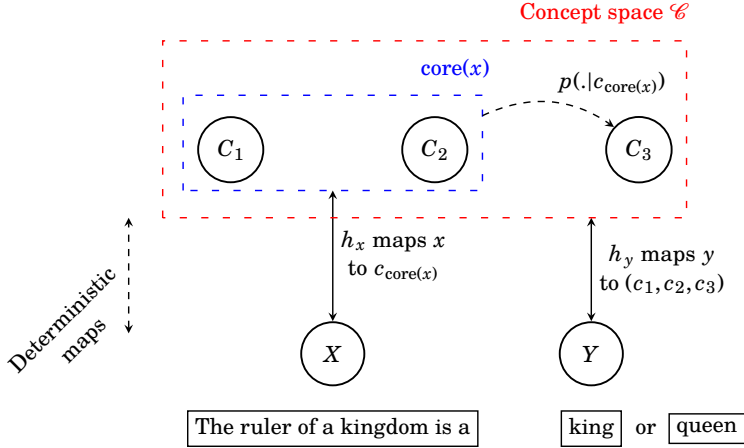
Concept space $\mathscr{C}$

core($x$)

$p(.|c_{\text{core}(x)})$

$C_1$

$C_2$

$C_3$

Deterministic maps

$h_x$ maps $x$ to $c_{\text{core}(x)}$

$h_y$ maps $y$ to $(c_1, c_2, c_3)$

$X$

$Y$

The ruler of a kingdom is a

king or queen